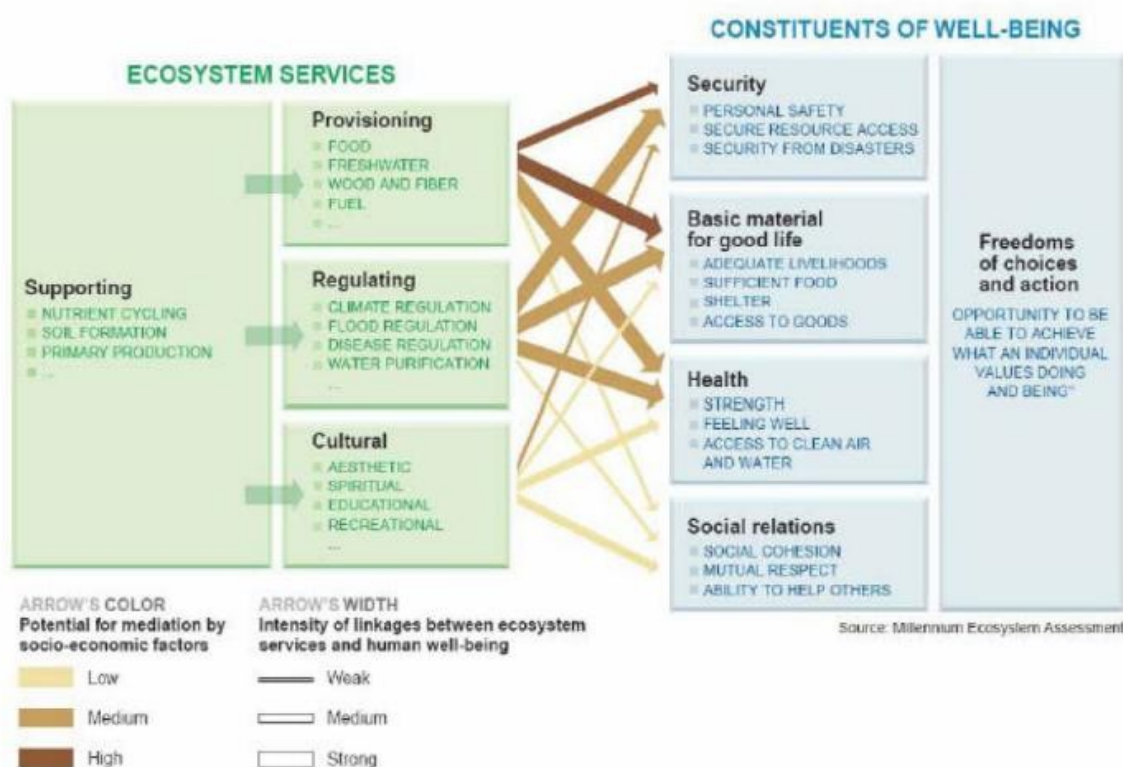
ECOSYSTEM SERVICES

Supporting
NUTRIENT CYCLING
SOIL FORMATION
PRIMARY PRODUCTION
...

Provisioning
FOOD
FRESHWATER
WOOD AND FIBER
FUEL
...

Regulating
CLIMATE REGULATION
FLOOD REGULATION
DISEASE REGULATION
WATER PURIFICATION
...

Cultural
AESTHETIC
SPIRITUAL
EDUCATIONAL
RECREATIONAL
...

CONSTITUENTS OF WELL-BEING

Security
PERSONAL SAFETY
SECURE RESOURCE ACCESS
SECURITY FROM DISASTERS

Basic material for good life
ADEQUATE LIVELIHOODS
SUFFICIENT FOOD
SHELTER
ACCESS TO GOODS

Health
STRENGTH
FEELING WELL
ACCESS TO CLEAN AIR AND WATER

Social relations
SOCIAL COHESION
MUTUAL RESPECT
ABILITY TO HELP OTHERS

Freedoms of choices and action
OPPORTUNITY TO BE ABLE TO ACHIEVE WHAT AN INDIVIDUAL VALUES DOING AND BEING"

ARROW'S COLOR
Potential for mediation by socio-economic factors
Low
Medium
High

ARROW'S WIDTH
Intensity of linkages between ecosystem services and human well-being
Weak
Medium
Strong

Source: Millennium Ecosystem Assessment